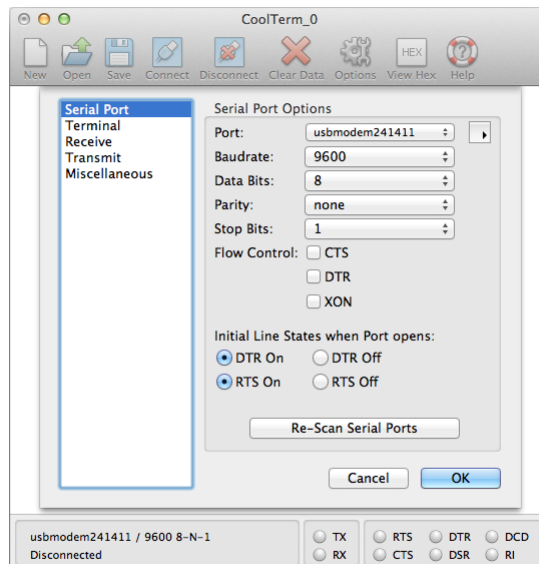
CoolTerm_0

New Open Save Connect Disconnect Clear Data Options HEX View Hex Help

Serial Port
Terminal
Receive
Transmit
Miscellaneous

Serial Port Options

Port: usbmodem241411

Baudrate: 9600

Data Bits: 8

Parity: none

Stop Bits: 1

Flow Control: CTS

DTR

XON

Initial Line States when Port opens:

DTR On DTR Off

RTS On RTS Off

Re-Scan Serial Ports

Cancel OK

usbmodem241411 / 9600 8-N-1
Disconnected

TX
RX

RTS DTR DCD
CTS DSR RI